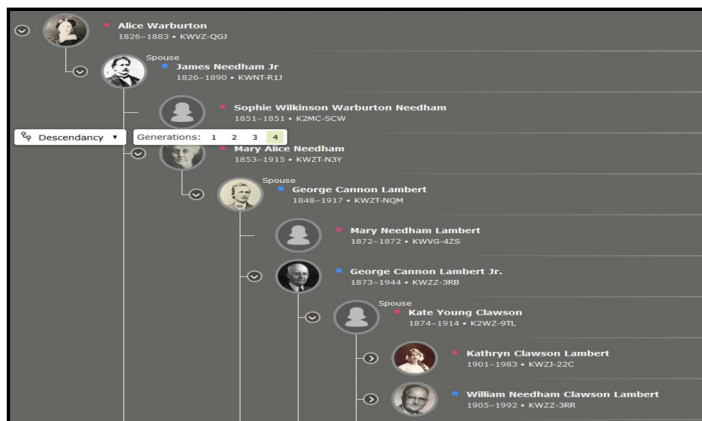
Alice Warburton
1826–1883 • KWVZ-QGJ

Spouse
James Needham Jr
1826–1890 • KWNT-R1J

Sophie Wilkinson Warburton Needham
1851–1851 • K2MC-SCW

Descendancy ▾ Generations: 1 2 3 4

Mary Alice Needham
1853–1915 • KWZT-N3Y

Spouse
George Cannon Lambert
1848–1917 • KWZT-NQM

Mary Needham Lambert
1872–1872 • KWVG-4ZS

George Cannon Lambert Jr.
1873–1944 • KWZZ-3RB

Spouse
Kate Young Clawson
1874–1914 • K2WZ-9TL

Kathryn Clawson Lambert
1901–1983 • KWZJ-22C

William Needham Clawson Lambert
1905–1992 • KWZZ-3RR